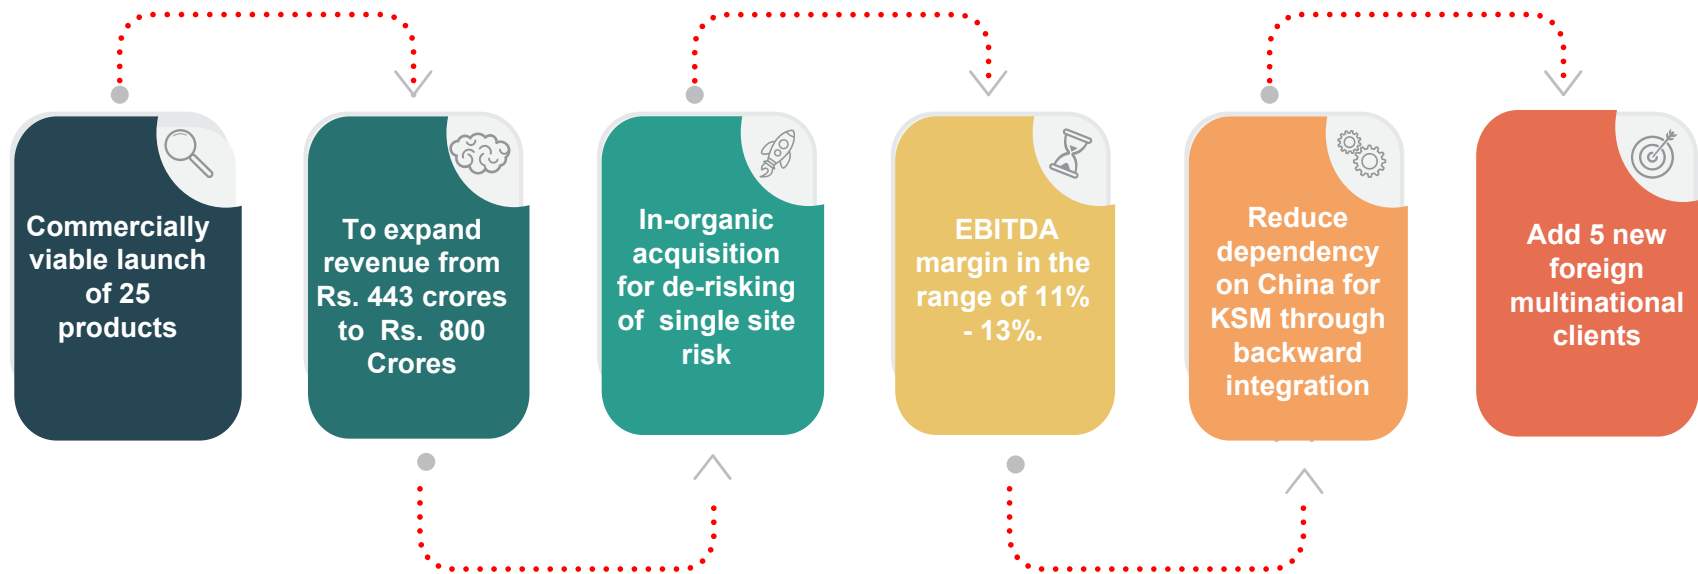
Commercially viable launch of 25 products

To expand revenue from Rs. 443 crores to Rs. 800 Crores

In-organic acquisition for de-risking of single site risk

EBITDA margin in the range of 11% - 13%.

Reduce dependency on China for KSM through backward integration

Add 5 new foreign multinational clients